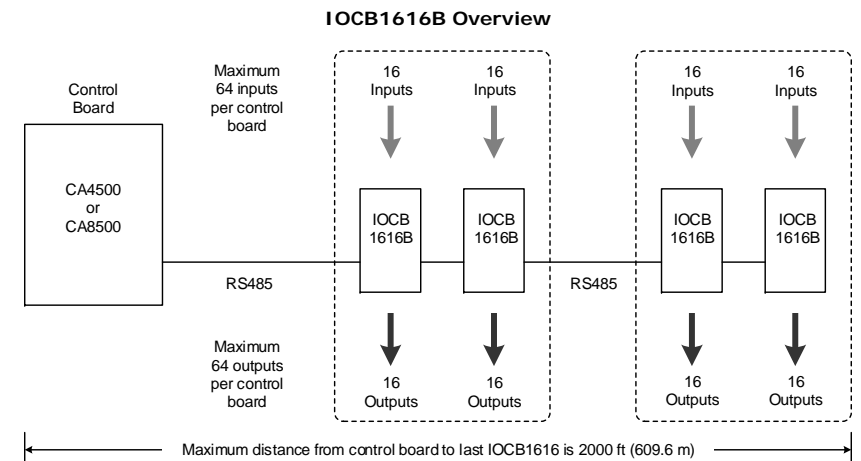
IOCB1616B Overview

Control Board

CA4500 or CA8500

Maximum 64 inputs per control board

16 Inputs

16 Inputs

16 Inputs

16 Inputs

IOCB 1616B

IOCB 1616B

IOCB 1616B

IOCB 1616B

RS485

RS485

Maximum 64 outputs per control board

16 Outputs

16 Outputs

16 Outputs

16 Outputs

Maximum distance from control board to last IOCB1616 is 2000 ft (609.6 m)